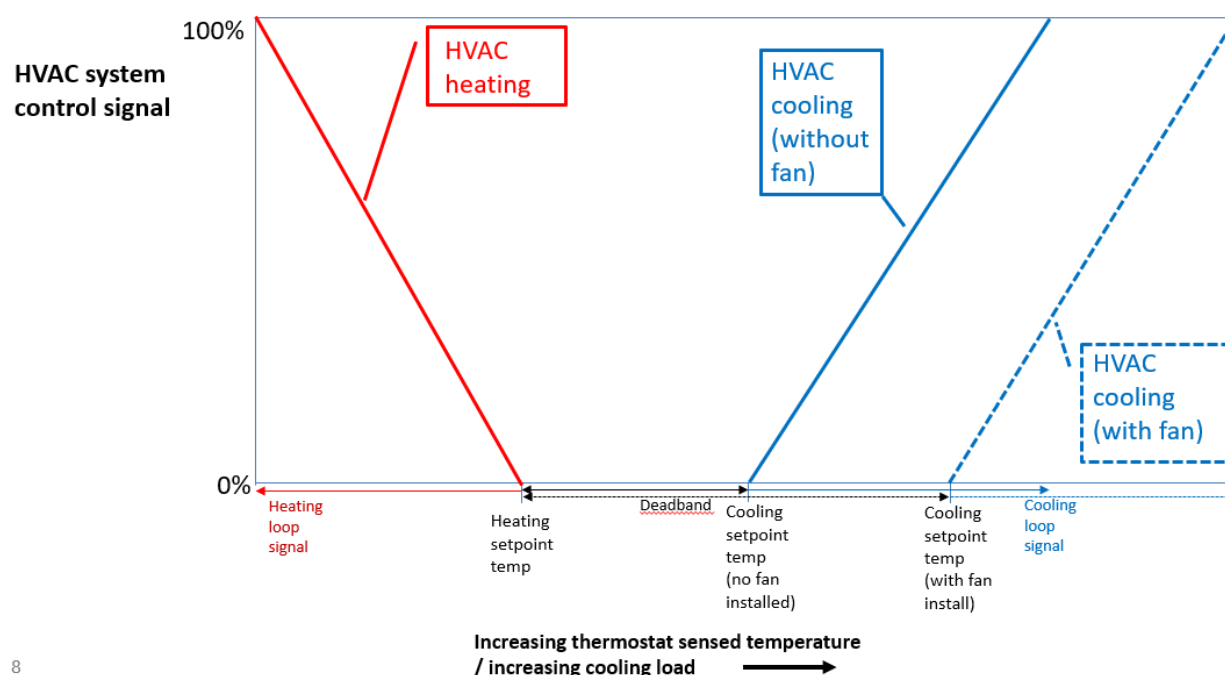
100%

HVAC system control signal

HVAC heating

HVAC cooling (without fan)

HVAC cooling (with fan)

0%

Heating loop signal

Heating setpoint temp

Deadband

Cooling setpoint temp (no fan installed)

Cooling setpoint temp (with fan install)

Cooling loop signal

Increasing thermostat sensed temperature / increasing cooling load

8